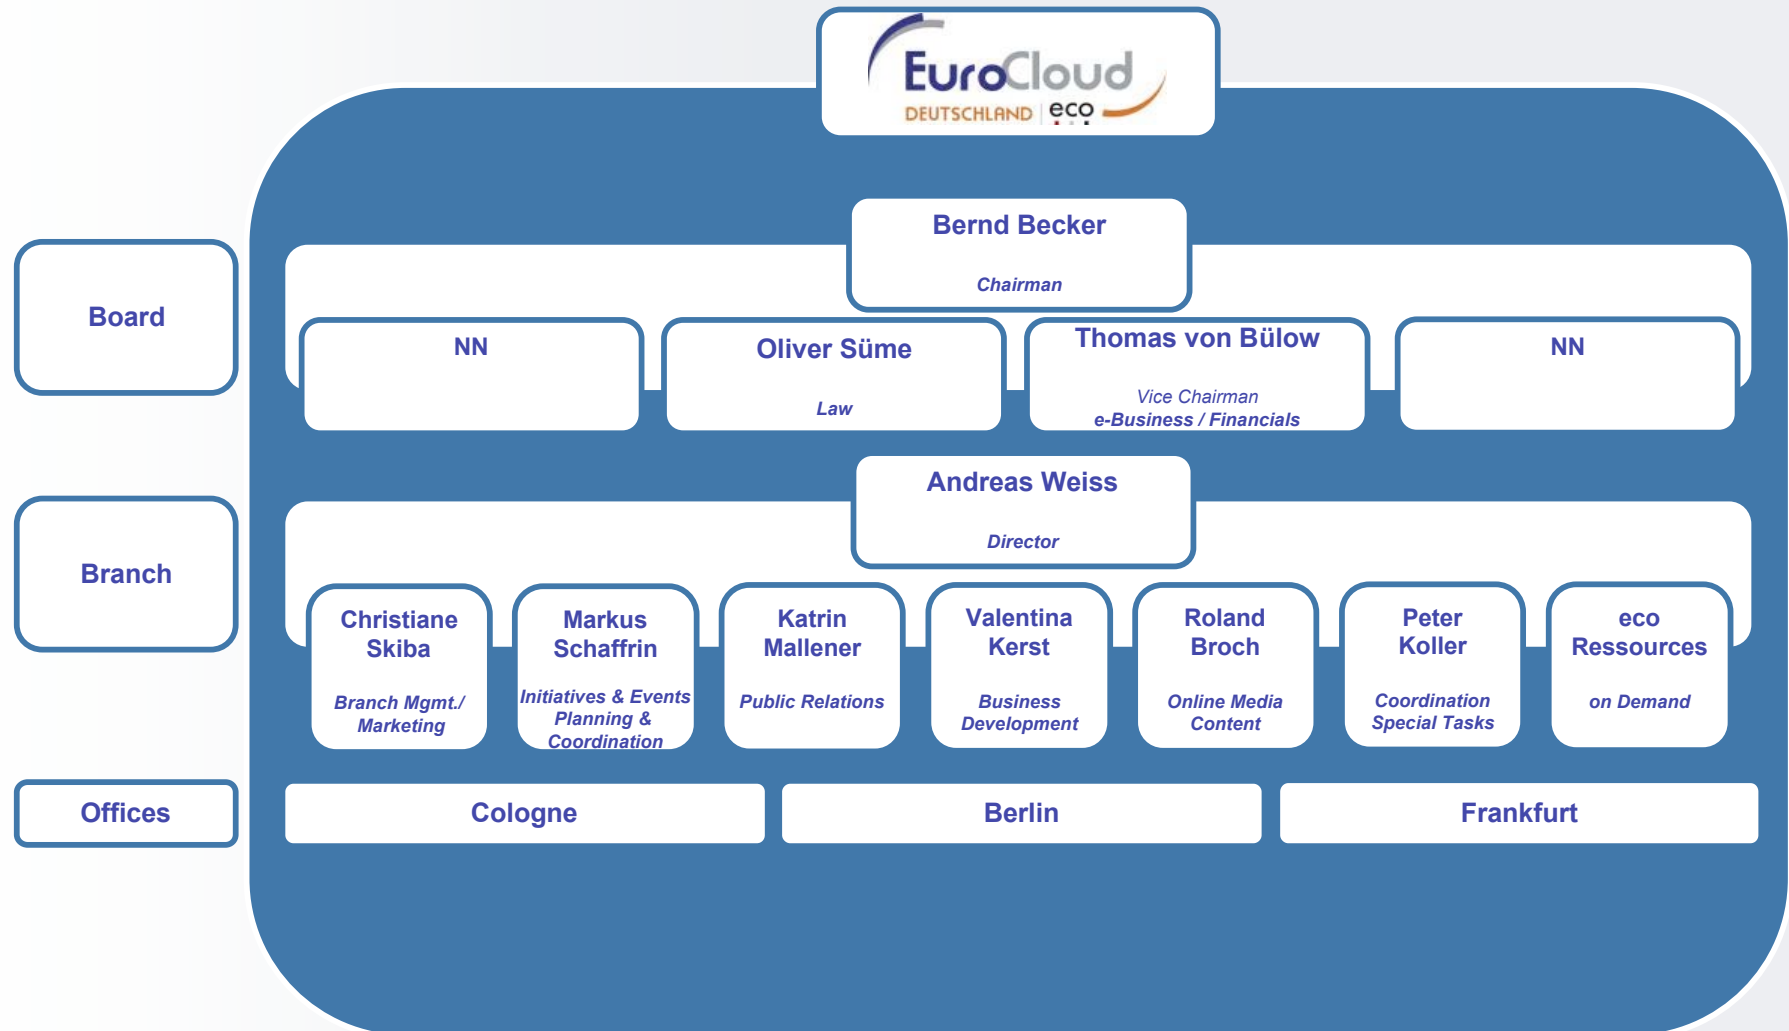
EuroCloud
DEUTSCHLAND eco

Board

Branch

Offices

Bernd Becker
Chairman

NN

Oliver Süme
Law

Thomas von Bülow
Vice Chairman
e-Business / Financials

NN

Andreas Weiss
Director

Christiane Skiba
Branch Mgmt./ Marketing

Markus Schaffrin
Initiatives & Events Planning & Coordination

Katrin Mallener
Public Relations

Valentina Kerst
Business Development

Roland Broch
Online Media Content

Peter Koller
Coordination Special Tasks

eco Ressources
on Demand

Cologne

Berlin

Frankfurt